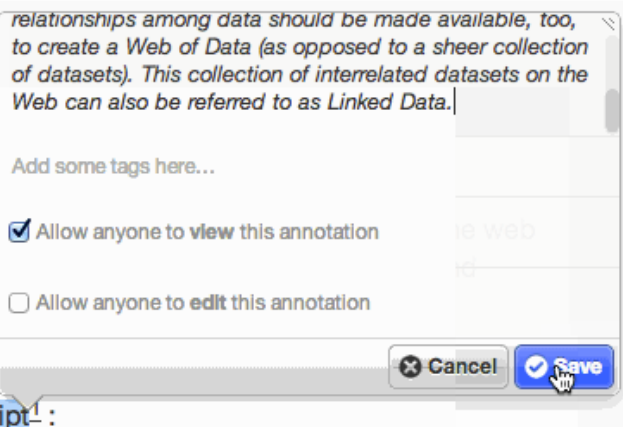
relationships among data should be made available, too, to create a Web of Data (as opposed to a sheer collection of datasets). This collection of interrelated datasets on the Web can also be referred to as Linked Data.

Add some tags here...

Allow anyone to view this annotation

Allow anyone to edit this annotation

Cancel Save

ipt$^1$ :